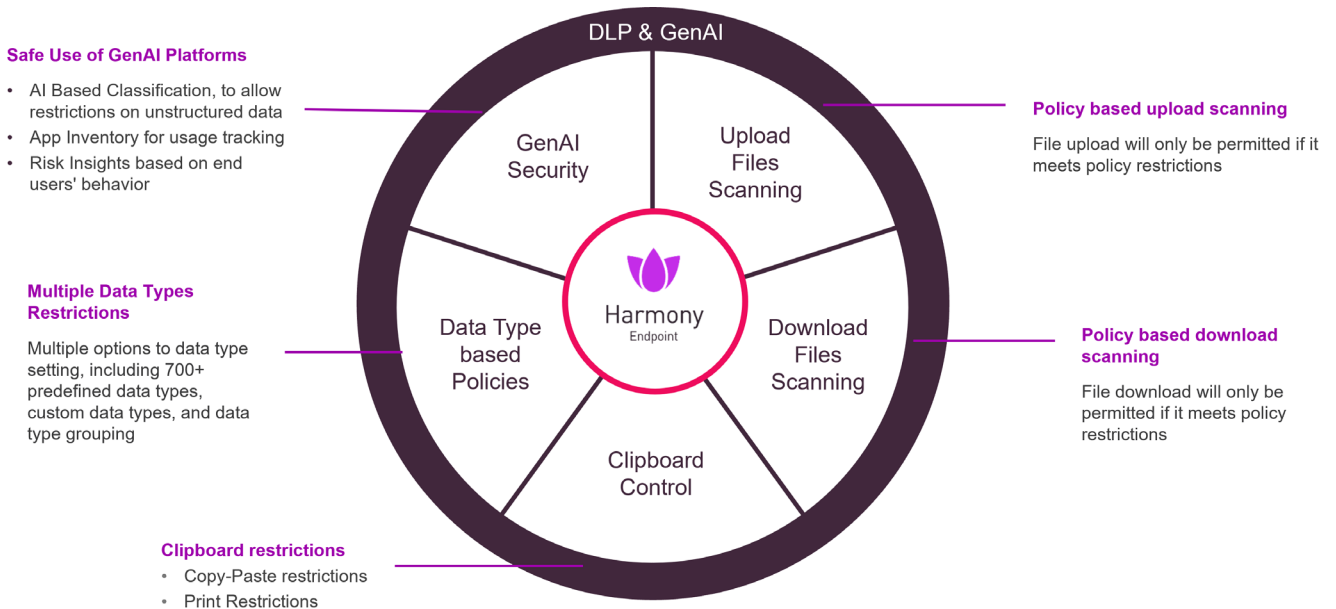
Safe Use of GenAI Platforms

- AI Based Classification, to allow restrictions on unstructured data
- App Inventory for usage tracking
- Risk Insights based on end users' behavior

DLP & GenAI

GenAI Security

Upload Files Scanning

Policy based upload scanning

File upload will only be permitted if it meets policy restrictions

Multiple Data Types Restrictions

Multiple options to data type setting, including 700+ predefined data types, custom data types, and data type grouping

Data Type based Policies

Harmony
Endpoint

Download Files Scanning

Policy based download scanning

File download will only be permitted if it meets policy restrictions

Clipboard Control

Clipboard restrictions

- Copy-Paste restrictions
- Print Restrictions